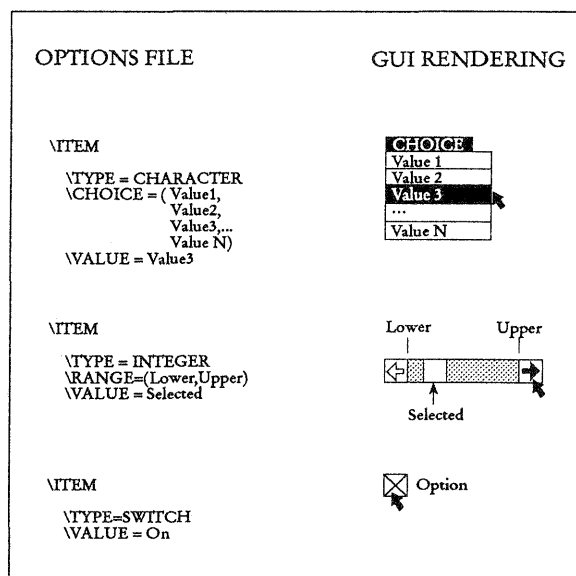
OPTIONS FILE

GUI RENDERING

\ITEM

\TYPE = CHARACTER
\CHOICE = ( Value1, Value2, Value3,... Value N)
\VALUE = Value3

CHOICE
Value 1
Value 2
Value 3
...
Value N

\ITEM

\TYPE = INTEGER
\RANGE=(Lower,Upper)
\VALUE = Selected

Lower
Upper
Selected

\ITEM

\TYPE=SWITCH
\VALUE = On

Option